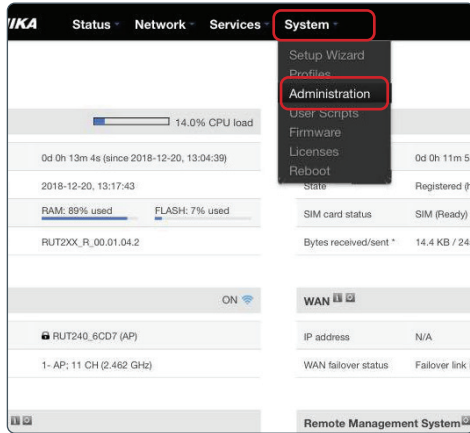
IKA Status Network Services System

Setup Wizard
Profiles
Administration
User Scripts
Firmware
Licenses
Reboot

14.0% CPU load

0d 0h 13m 4s (since 2018-12-20, 13:04:39)

2018-12-20, 13:17:43

RAM: 89% used FLASH: 7% used

RUT2XX_R_00.01.04.2

ON

RUT240_6CD7 (AP)

1- AP; 11 CH (2.462 GHz)

0d 0h 11m 5

State Registered (

SIM card status SIM (Ready)

Bytes received/sent * 14.4 KB / 24

WAN

IP address N/A

WAN failover status Failover link

Remote Management System